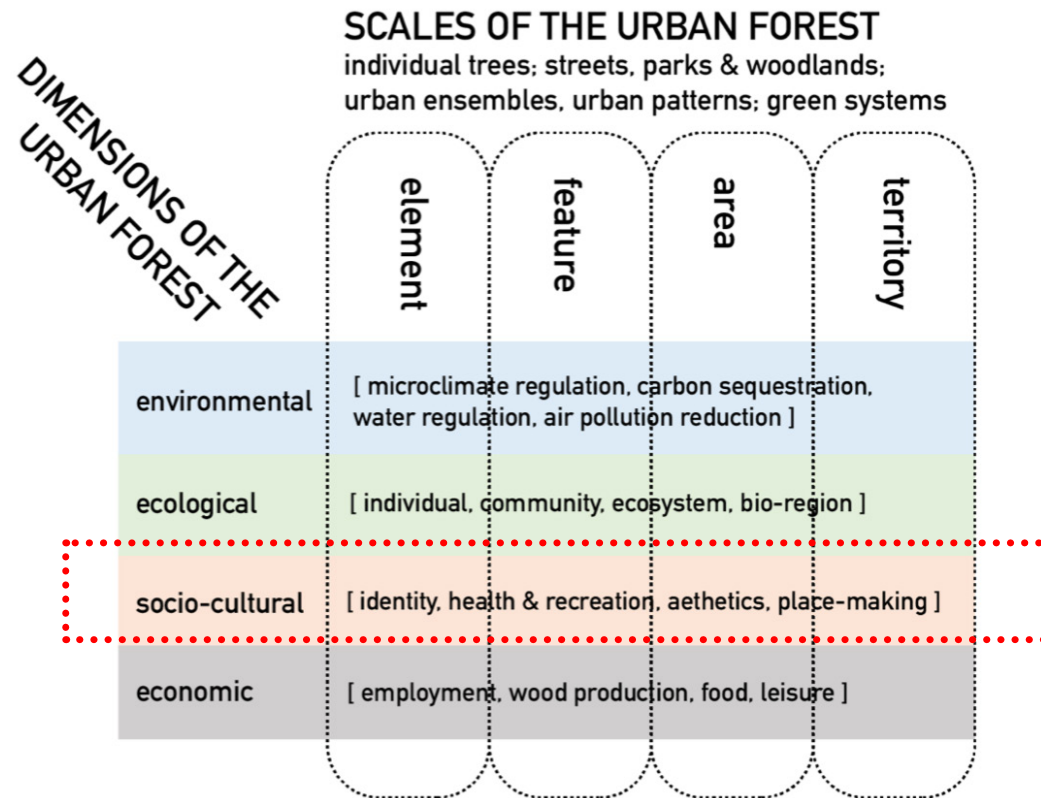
SCALES OF THE URBAN FOREST
individual trees; streets, parks & woodlands; urban ensembles, urban patterns; green systems

DIMENSIONS OF THE URBAN FOREST

element
feature
area
territory

| | |
|---|---|
| environmental | [ microclimate regulation, carbon sequestration, water regulation, air pollution reduction ] |
| ecological | [ individual, community, ecosystem, bio-region ] |
| socio-cultural | [ identity, health & recreation, aethetics, place-making ] |
| economic | [ employment, wood production, food, leisure ] |